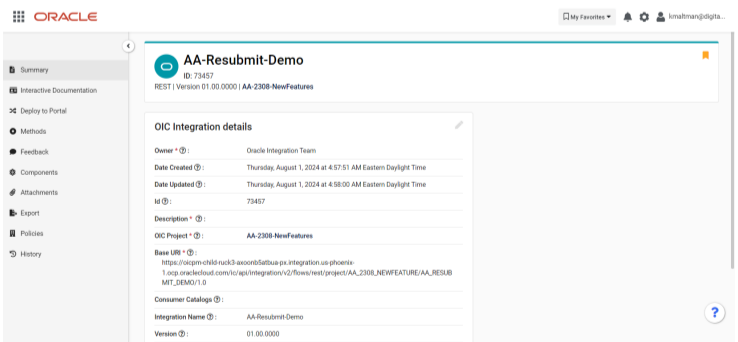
ORACLE

My Favorites ▾ kmaftman@digita...

Summary
Interactive Documentation
Deploy to Portal
Methods
Feedback
Components
Attachments
Export
Policies
History

AA-Resubmit-Demo
ID: 73457
REST | Version 01.00.0000 | AA-2308-NewFeatures

OIC Integration details

| | |
|---|---|
| Owner * ⓘ : | Oracle Integration Team |
| Date Created ⓘ : | Thursday, August 1, 2024 at 4:57:51 AM Eastern Daylight Time |
| Date Updated ⓘ : | Thursday, August 1, 2024 at 4:58:00 AM Eastern Daylight Time |
| Id ⓘ : | 73457 |
| Description * ⓘ : | |
| OIC Project * ⓘ : | AA-2308-NewFeatures |

Base URI * ⓘ :
https://oicpm-child-ruck3-axoonb5atbua-px.integration.us-phoenix-1.ocp.oraclecloud.com/ic/api/integration/v2/flows/rest/project/AA_2308_NEWFEATURE/AA_RESUBMIT_DEMO/1.0

Consumer Catalogs ⓘ :

| | |
|---|---|
| Integration Name ⓘ : | AA-Resubmit-Demo |
| Version ⓘ : | 01.00.0000 |

?